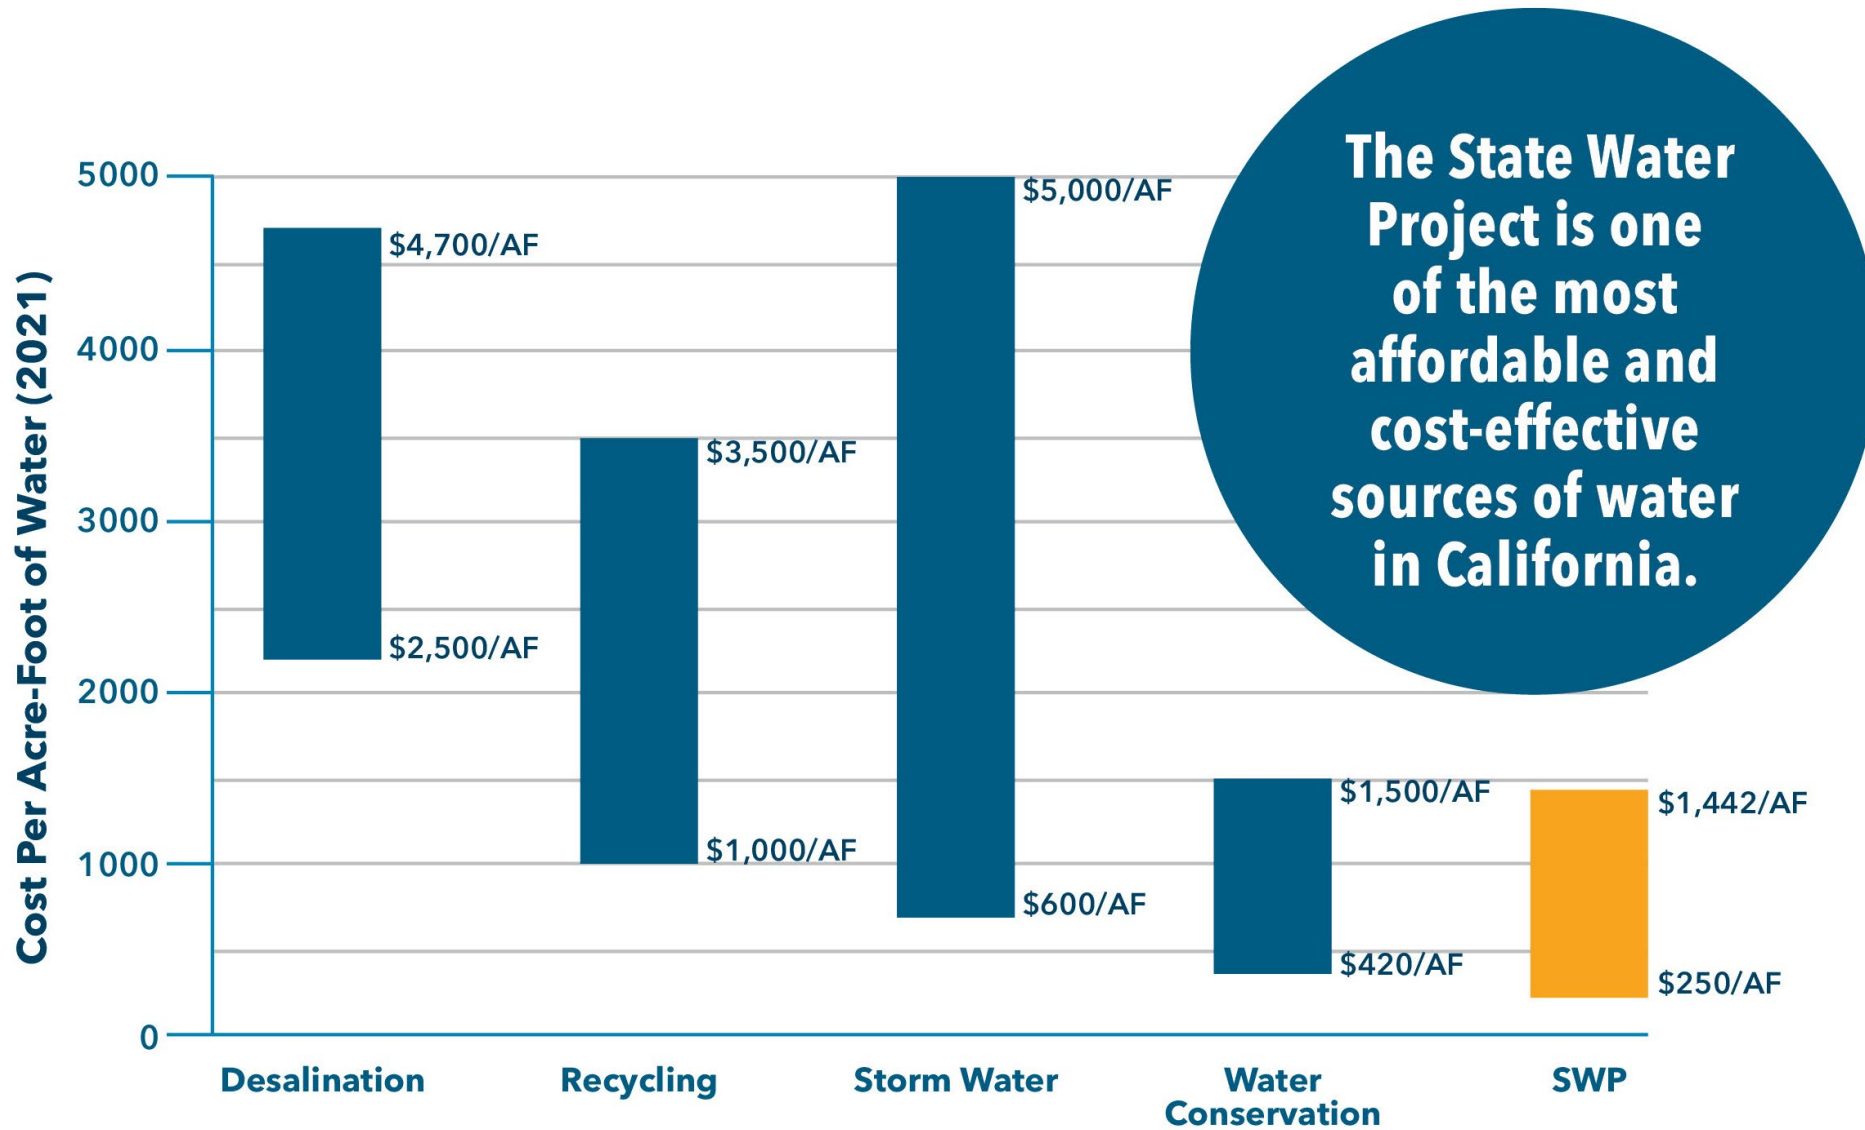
The State Water Project is one of the most affordable and cost-effective sources of water in California.

Cost Per Acre-Foot of Water (2021)

5000
4000
3000
2000
1000
0

$4,700/AF
$2,500/AF
$3,500/AF
$1,000/AF
$5,000/AF
$600/AF
$1,500/AF
$420/AF
$1,442/AF
$250/AF

Desalination
Recycling
Storm Water
Water Conservation
SWP